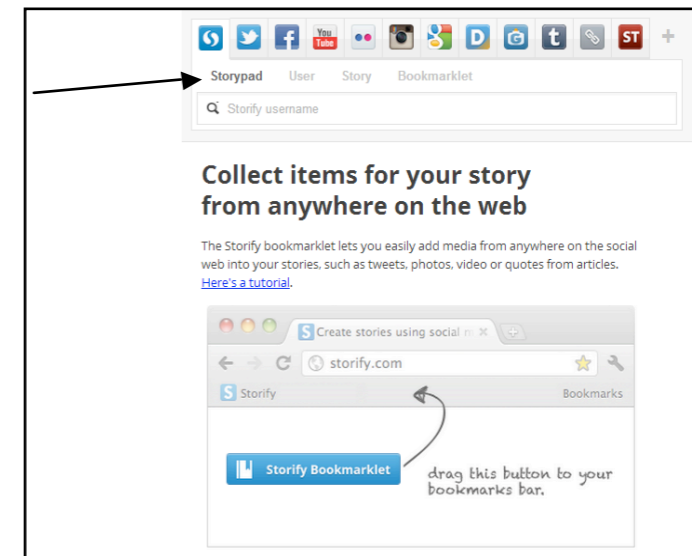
You Tube

ST

+

Storypad User Story Bookmarklet

Storify username

Collect items for your story from anywhere on the web

The Storify bookmarklet lets you easily add media from anywhere on the social web into your stories, such as tweets, photos, video or quotes from articles. Here's a tutorial.

Create stories using social m

storify.com

Storify

Bookmarks

Storify Bookmarklet

drag this button to your bookmarks bar.